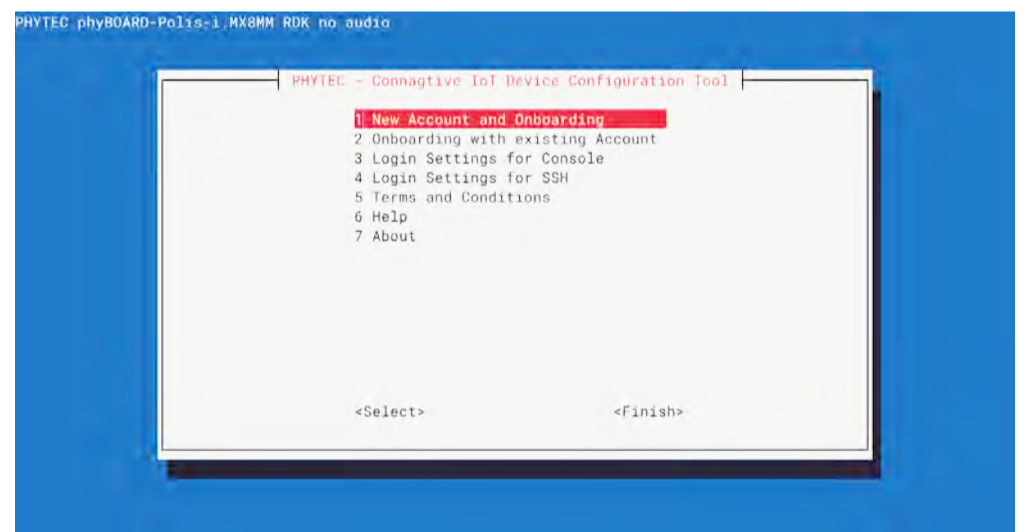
PHYTEC phyBOARD-Polis-i.MX8MM RDK no audio

PHYTEC - Connagtive IoT Device Configuration Tool

1 New Account and Onboarding
2 Onboarding with existing Account
3 Login Settings for Console
4 Login Settings for SSH
5 Terms and Conditions
6 Help
7 About

<Select>
<Finish>